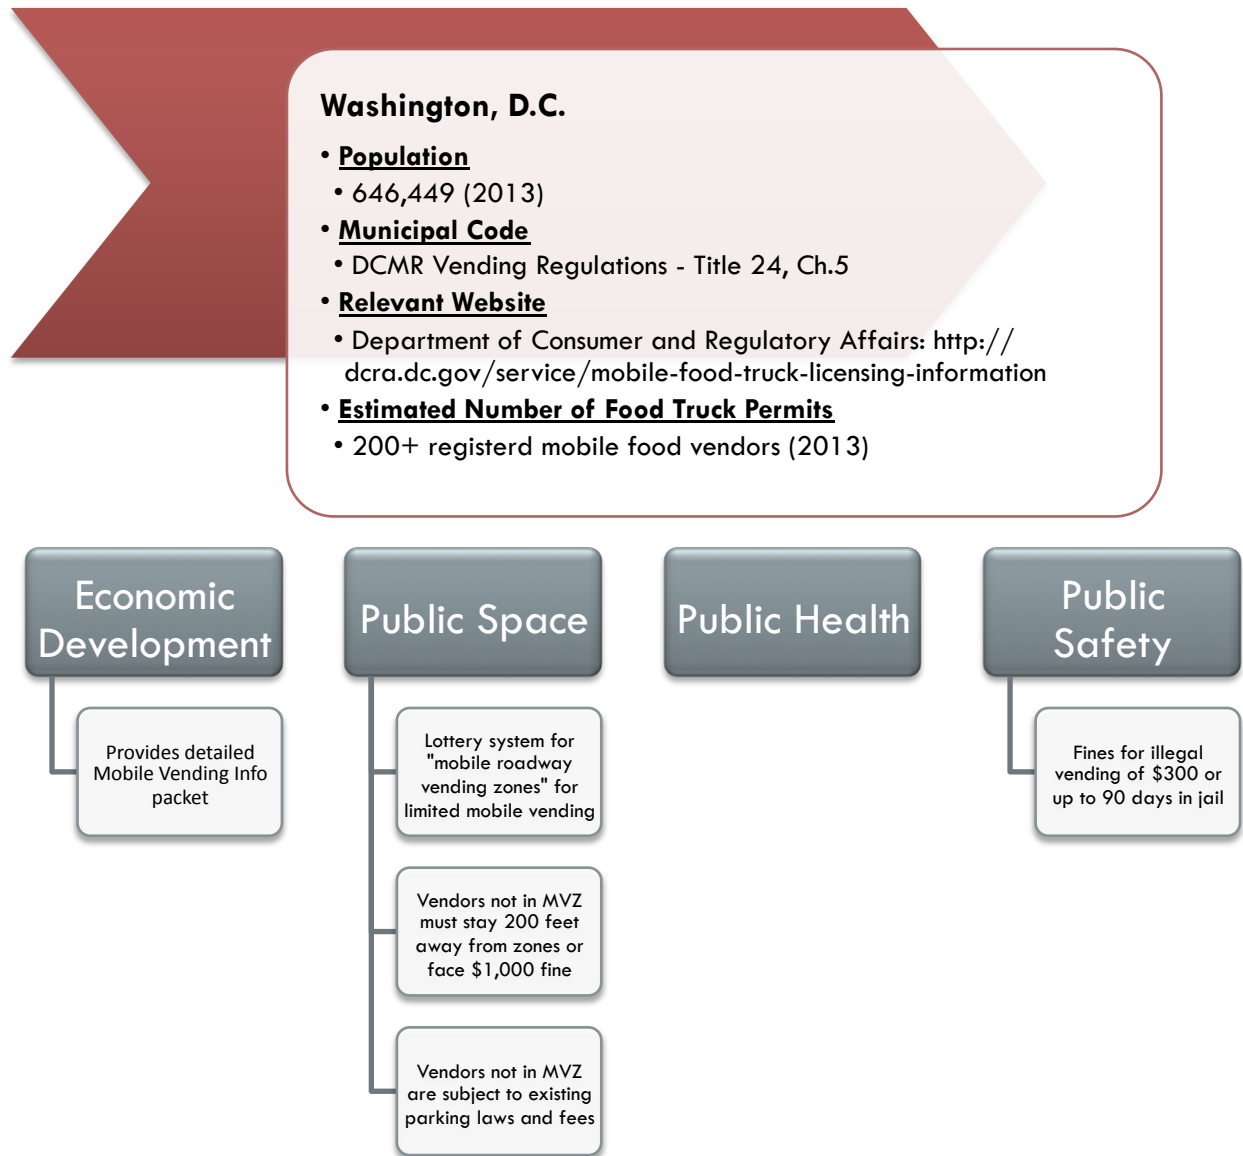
Washington, D.C.

• Population
• 646,449 (2013)
• Municipal Code
• DCMR Vending Regulations - Title 24, Ch.5
• Relevant Website
• Department of Consumer and Regulatory Affairs: http://dcra.dc.gov/service/mobile-food-truck-licensing-information
• Estimated Number of Food Truck Permits
• 200+ registerd mobile food vendors (2013)

Economic Development

Provides detailed Mobile Vending Info packet

Public Space

Lottery system for "mobile roadway vending zones" for limited mobile vending

Vendors not in MVZ must stay 200 feet away from zones or face $1,000 fine

Vendors not in MVZ are subject to existing parking laws and fees

Public Health

Public Safety

Fines for illegal vending of $300 or up to 90 days in jail